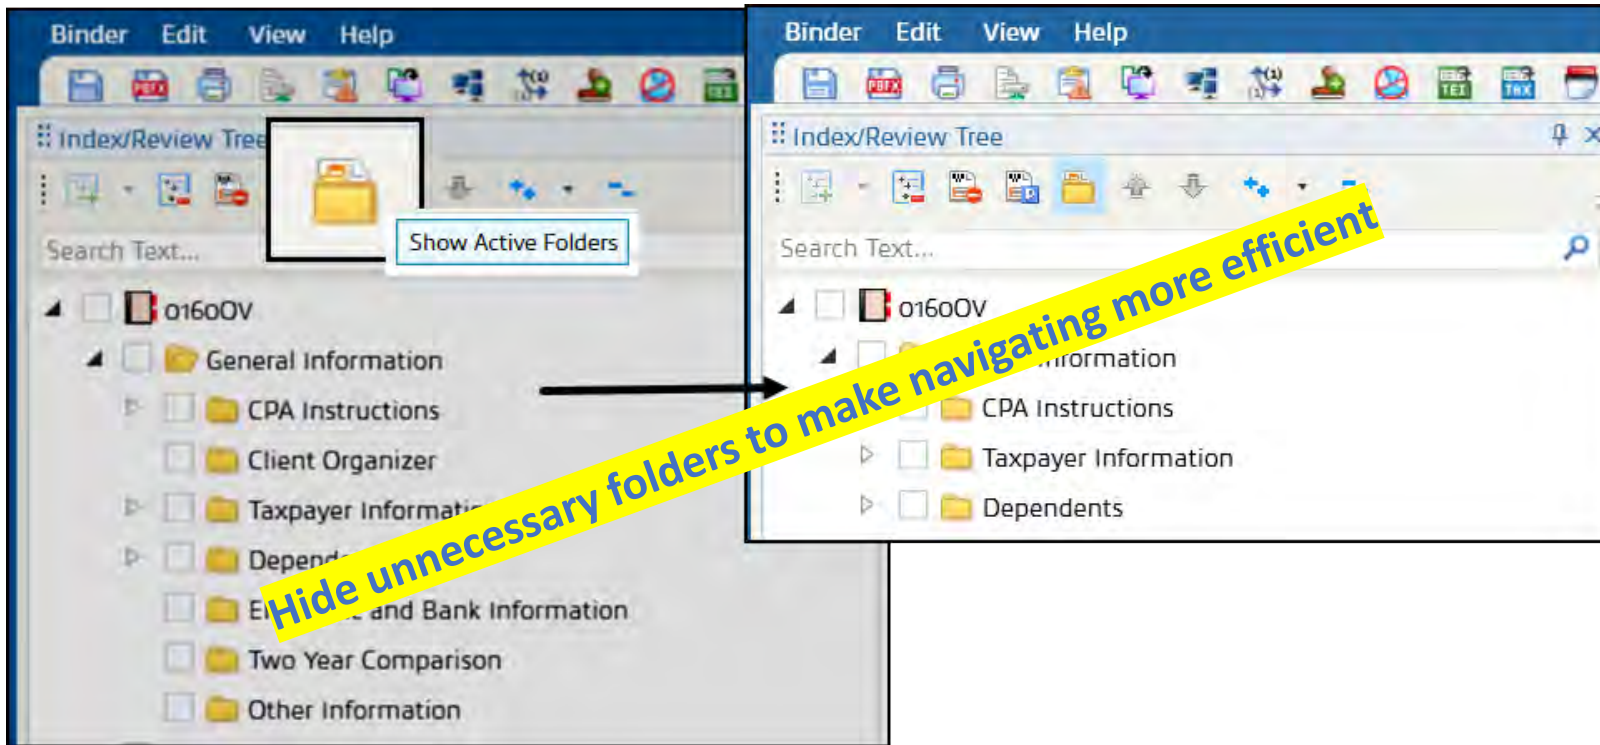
Binder Edit View Help

Index/Review Tree

Show Active Folders

Search Text...

0160OV

General Information

CPA Instructions

Client Organizer

Taxpayer Informati

Depend

E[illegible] and Bank Information

Two Year Comparison

Other Information

Binder Edit View Help

Index/Review Tree

Search Text...

0160OV

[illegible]nformation

CPA Instructions

Taxpayer Information

Dependents

Hide unnecessary folders to make navigating more efficient